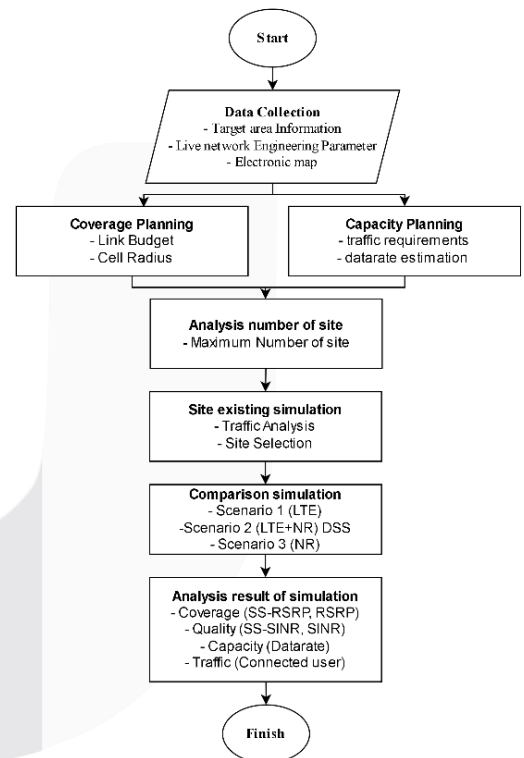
Start

Data Collection
- Target area Information
- Live network Engineering Parameter
- Electronic map

Coverage Planning
- Link Budget
- Cell Radius

Capacity Planning
- traffic requirements
- datarate estimation

Analysis number of site
- Maximum Number of site

Site existing simulation
- Traffic Analysis
- Site Selection

Comparison simulation
- Scenario 1 (LTE)
-Scenario 2 (LTE+NR) DSS
- Scenario 3 (NR)

Analysis result of simulation
- Coverage (SS-RSRP, RSRP)
- Quality (SS-SINR, SINR)
- Capacity (Datarate)
- Traffic (Connected user)

Finish